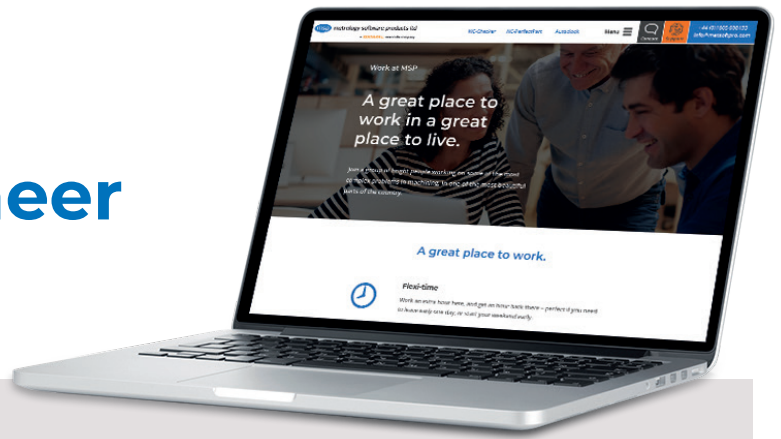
eer

metrologic software products ltd

NC-Checker NC-PerfectPart Autodock Menu

+44 (0)1502 000 000
info@metrologic.com

Work at MSP

A great place to work in a great place to live.

Join a group of bright people working on some of the most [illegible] problems in machining, in one of the most beautiful parts of the country.

A great place to work.

Flexi-time

Work an extra hour here, and get an hour back there – perfect if you need to leave early one day, or start your weekend early.